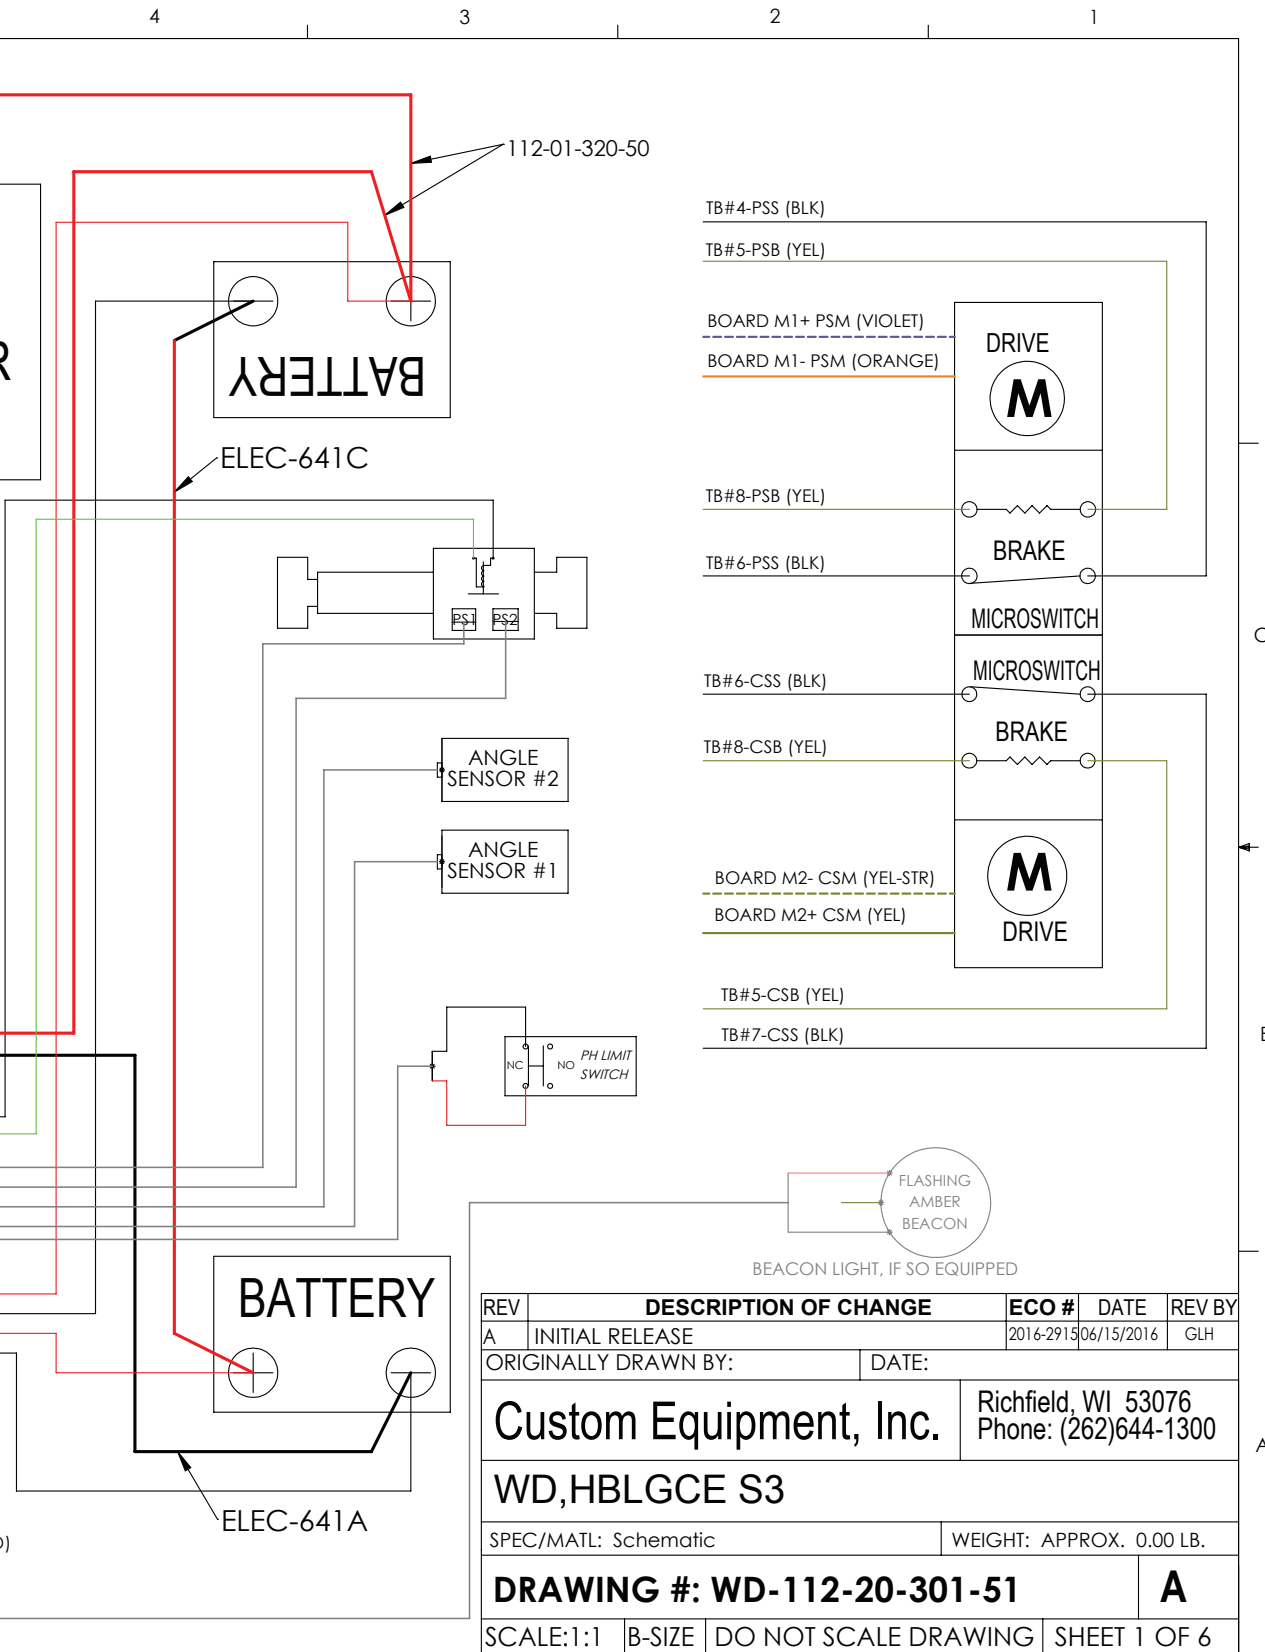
4 3 2 1

112-01-320-50

TB#4-PSS (BLK)

TB#5-PSB (YEL)

BOARD M1+ PSM (VIOLET)

BOARD M1- PSM (ORANGE)

DRIVE

M

BATTERY

R

ELEC-641C

TB#8-PSB (YEL)

BRAKE

TB#6-PSS (BLK)

PS1 PS2

MICROSWITCH

MICROSWITCH

TB#6-CSS (BLK)

BRAKE

TB#8-CSB (YEL)

ANGLE SENSOR #2

ANGLE SENSOR #1

BOARD M2- CSM (YEL-STR)

BOARD M2+ CSM (YEL)

M

DRIVE

TB#5-CSB (YEL)

TB#7-CSS (BLK)

NC NO PH LIMIT SWITCH

FLASHING AMBER BEACON

BEACON LIGHT, IF SO EQUIPPED

BATTERY

| REV | DESCRIPTION OF CHANGE | ECO # | DATE | REV BY |
|---|---|---|---|---|
| A | INITIAL RELEASE | 2016-2915 | 06/15/2016 | GLH |

ORIGINALLY DRAWN BY: DATE:

Custom Equipment, Inc.

Richfield, WI 53076
Phone: (262)644-1300

WD,HBLGCE S3

ELEC-641A

SPEC/MATL: Schematic

WEIGHT: APPROX. 0.00 LB.

DRAWING #: WD-112-20-301-51

A

SCALE:1:1 B-SIZE DO NOT SCALE DRAWING SHEET 1 OF 6

C

B

A